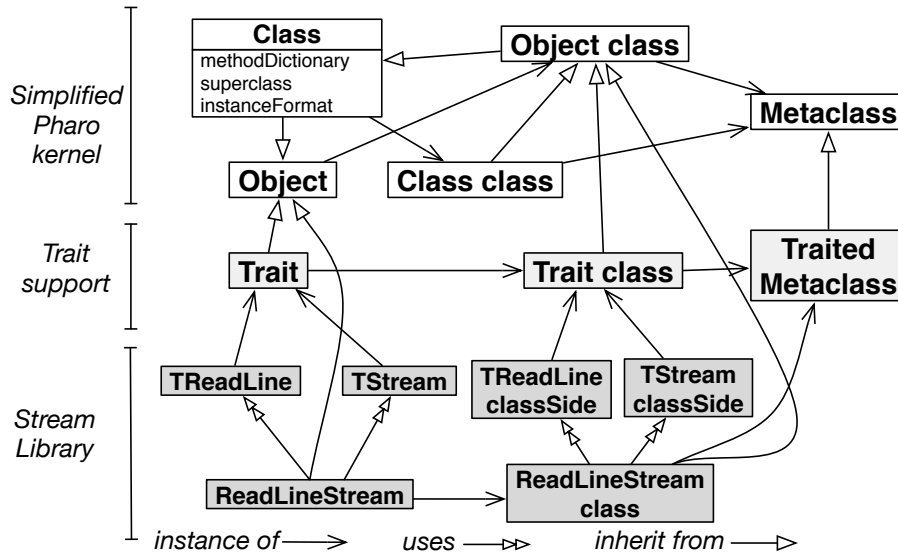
Simplified Pharo kernel

Trait support

Stream Library

Class
methodDictionary
superclass
instanceFormat

Object class

Metaclass

Object

Class class

Trait

Trait class

Traited Metaclass

TReadLine

TStream

TReadLine classSide

TStream classSide

ReadLineStream

ReadLineStream class

instance of

uses

inherit from